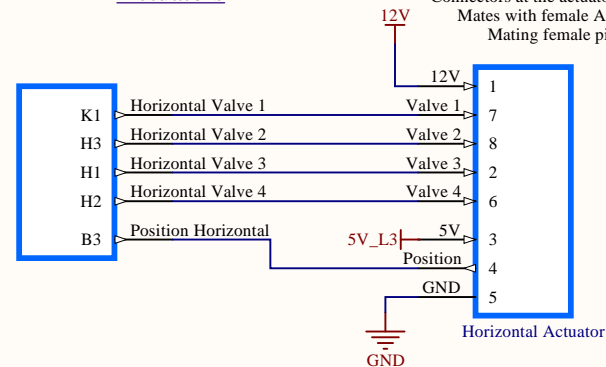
Connectors at the actuat
Mates with female A
Mating female pi

12V

12V
1

K1
Horizontal Valve 1
Valve 1
7

H3
Horizontal Valve 2
Valve 2
8

H1
Horizontal Valve 3
Valve 3
2

H2
Horizontal Valve 4
Valve 4
6

B3
Position Horizontal
5V_L3
5V
3

Position
4

GND
5

Horizontal Actuator

GND